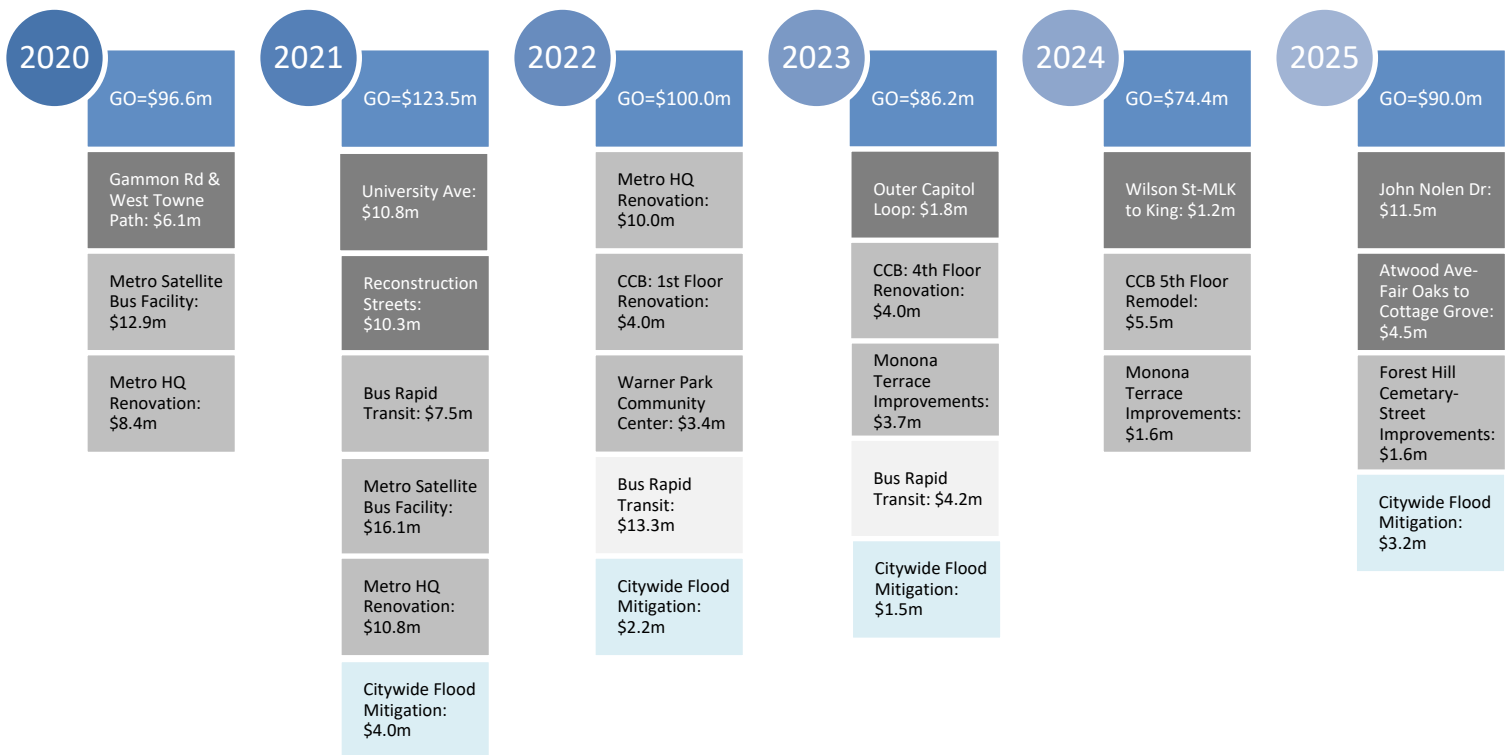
2020

GO=$96.6m

Gammon Rd & West Towne Path: $6.1m

Metro Satellite Bus Facility: $12.9m

Metro HQ Renovation: $8.4m

2021

GO=$123.5m

University Ave: $10.8m

Reconstruction Streets: $10.3m

Bus Rapid Transit: $7.5m

Metro Satellite Bus Facility: $16.1m

Metro HQ Renovation: $10.8m

Citywide Flood Mitigation: $4.0m

2022

GO=$100.0m

Metro HQ Renovation: $10.0m

CCB: 1st Floor Renovation: $4.0m

Warner Park Community Center: $3.4m

Bus Rapid Transit: $13.3m

Citywide Flood Mitigation: $2.2m

2023

GO=$86.2m

Outer Capitol Loop: $1.8m

CCB: 4th Floor Renovation: $4.0m

Monona Terrace Improvements: $3.7m

Bus Rapid Transit: $4.2m

Citywide Flood Mitigation: $1.5m

2024

GO=$74.4m

Wilson St-MLK to King: $1.2m

CCB 5th Floor Remodel: $5.5m

Monona Terrace Improvements: $1.6m

2025

GO=$90.0m

John Nolen Dr: $11.5m

Atwood Ave-Fair Oaks to Cottage Grove: $4.5m

Forest Hill Cemetary-Street Improvements: $1.6m

Citywide Flood Mitigation: $3.2m